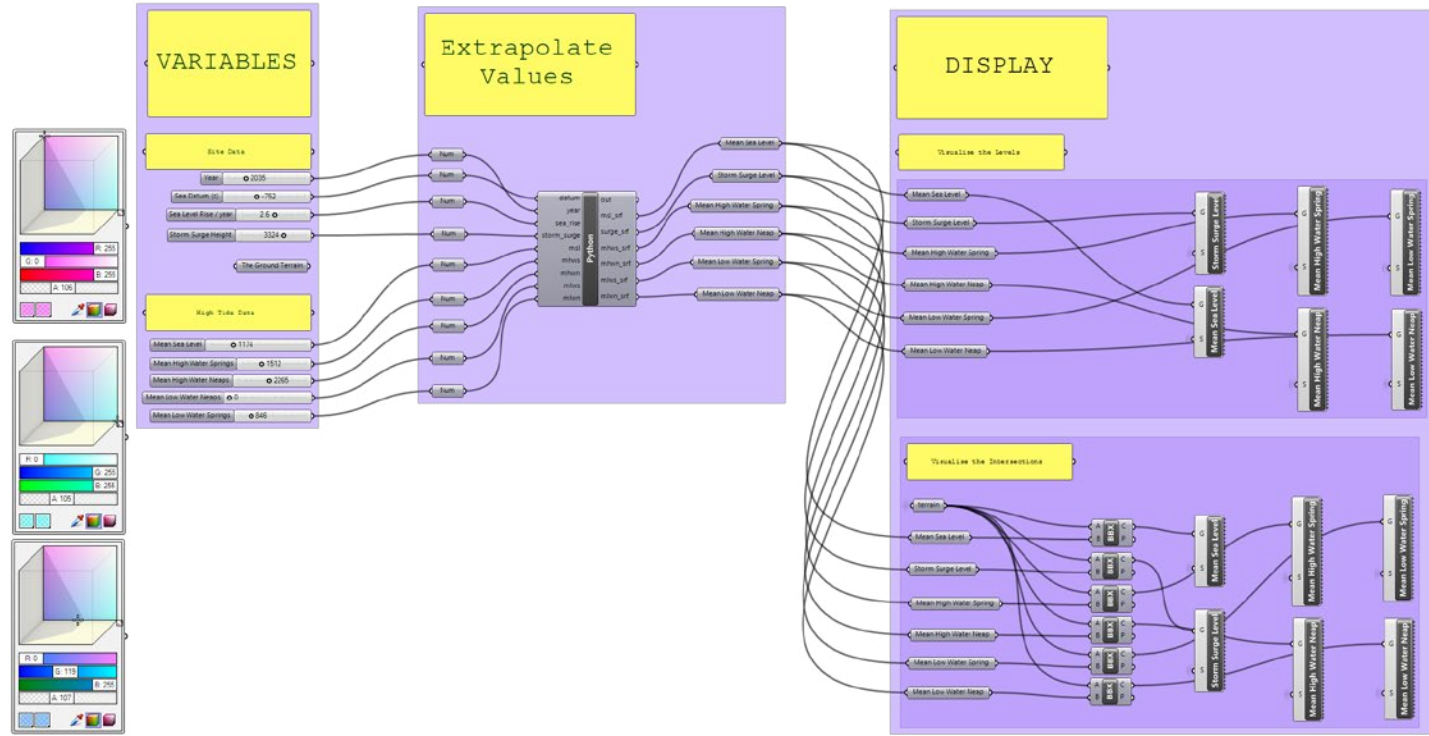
VARIABLES

Site Data

Year 2035
Sea Datum (t) -762
Sea Level Rise / year 2.6
Storm Surge Height 3324

The Ground Terrain

High Tide Data

Mean Sea Level 1174
Mean High Water Springs 1512
Mean High Water Neaps 2265
Mean Low Water Neaps 0
Mean Low Water Springs 846

Extrapolate Values

Num
Num
Num
Num
Num
Num
Num
Num
Num

datum
year
sea_rise
storm_surge
msl
mhws
mhwn
mlws
mlwn
Python
out
msl_srf
surge_srf
mhws_srf
mhwn_srf
mlws_srf
mlwn_srf

Mean Sea Level
Storm Surge Level
Mean High Water Spring
Mean High Water Neap
Mean Low Water Spring
Mean Low Water Neap

DISPLAY

Visualise the Levels

Mean Sea Level
Storm Surge Level
Mean High Water Spring
Mean High Water Neap
Mean Low Water Spring
Mean Low Water Neap

G S Storm Surge Level
G S Mean Sea Level
G S Mean High Water Spring
G S Mean High Water Neap
G S Mean Low Water Spring
G S Mean Low Water Neap

Visualise the Intersections

terrain
Mean Sea Level
Storm Surge Level
Mean High Water Spring
Mean High Water Neap
Mean Low Water Spring
Mean Low Water Neap

A B BBX C P
A B BBX C P
A B BBX C P
A B BBX C P
A B BBX C P
A B BBX C P

G S Mean Sea Level
G S Storm Surge Level
G S Mean High Water Spring
G S Mean High Water Neap
G S Mean Low Water Spring
G S Mean Low Water Neap

R: 255
G: 0
B: 255
A: 106

H: 0
G: 255
B: 255
A: 105

R: 0
G: 119
B: 255
A: 107